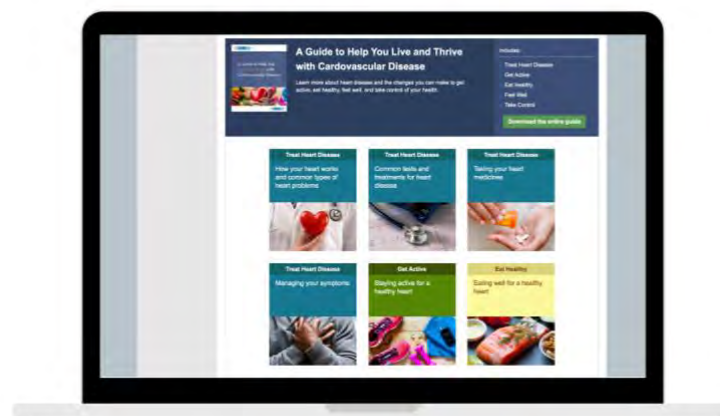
A Guide to Help You Live and Thrive with Cardiovascular Disease

Learn more about heart diseases and the changes you can make to get active, eat healthy, feel well, and take control of your health.

Includes:
Treat Heart Disease
Get Active
Eat Healthy
Feel Well
Take Control

Download the online guide

Treat Heart Disease
How your heart works and common types of heart problems

Treat Heart Disease
Common tests and treatments for heart disease

Treat Heart Disease
Taking your heart medicines

Treat Heart Disease
Managing your symptoms

Get Active
Staying active for a healthy heart

Eat Healthy
Eating well for a healthy heart